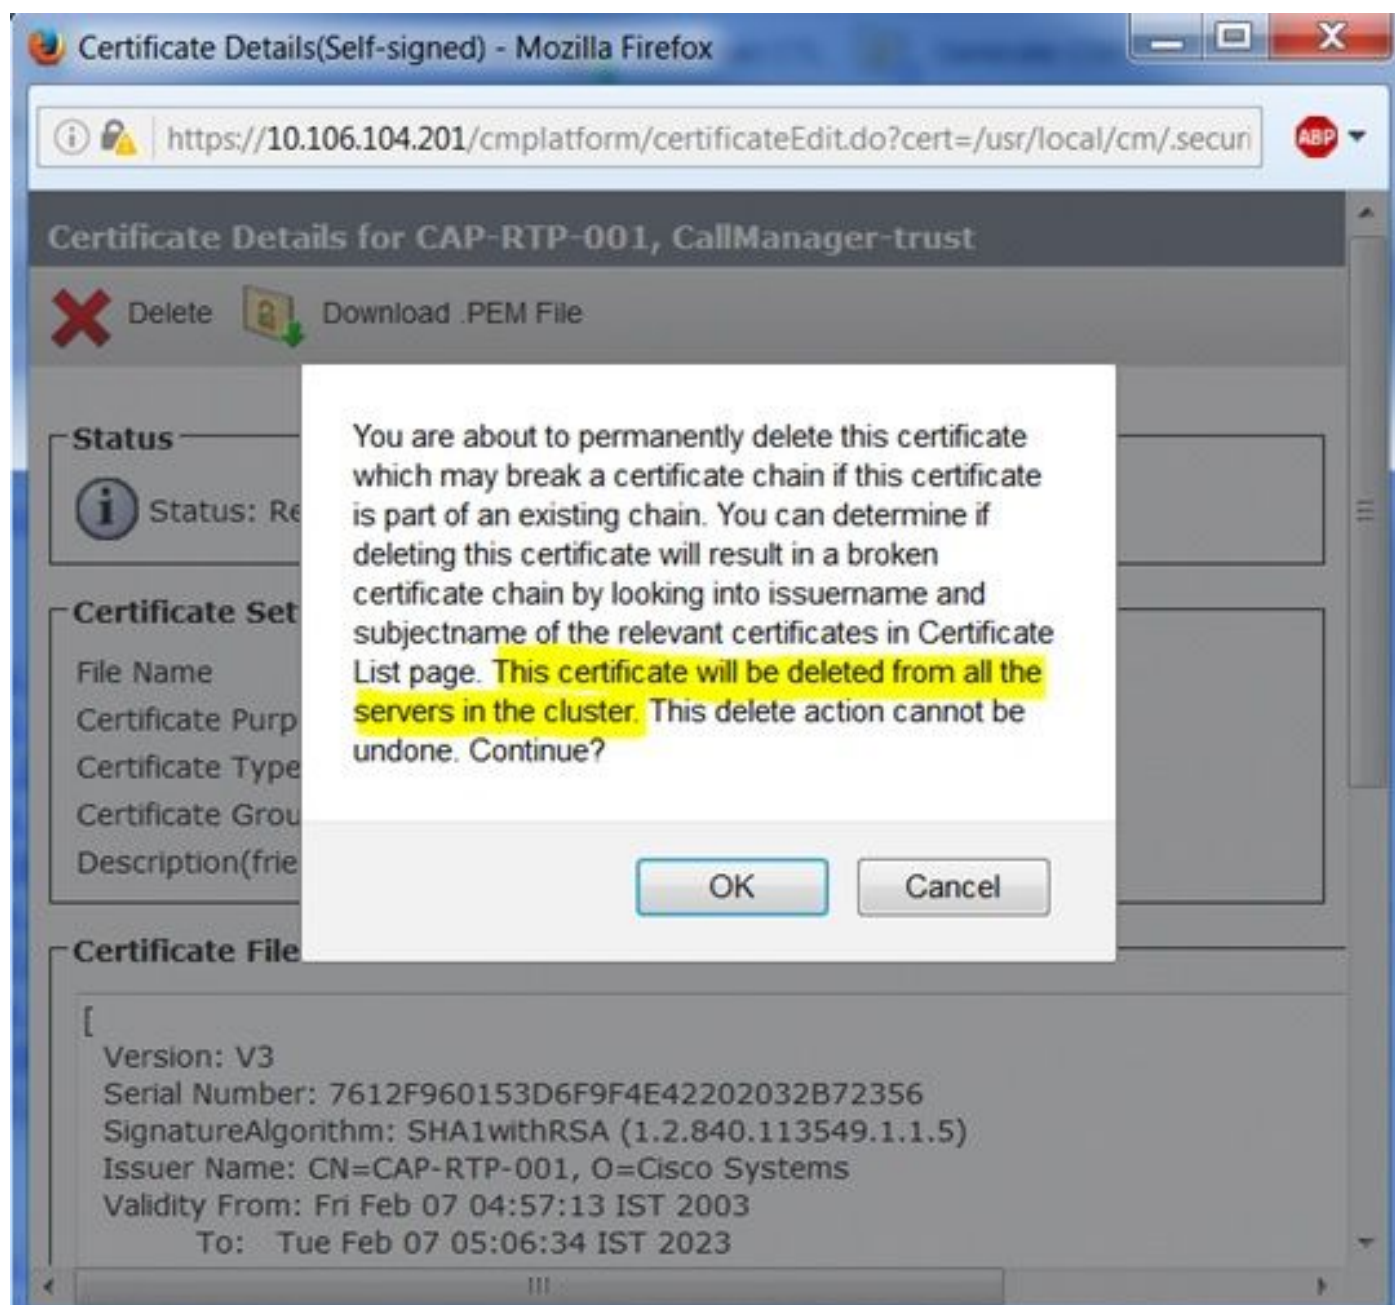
Certificate Details(Self-signed) - Mozilla Firefox

https://10.106.104.201/cmplatform/certificateEdit.do?cert=/usr/local/cm/.securi

ABP

Certificate Details for CAP-RTP-001, CallManager-trust

Delete Download .PEM File

Status

Status: Re

Certificate Set

File Name

Certificate Purp

Certificate Type

Certificate Grou

Description(frie

Certificate File

[
Version: V3
Serial Number: 7612F960153D6F9F4E42202032B72356
SignatureAlgorithm: SHA1withRSA (1.2.840.113549.1.1.5)
Issuer Name: CN=CAP-RTP-001, O=Cisco Systems
Validity From: Fri Feb 07 04:57:13 IST 2003
To: Tue Feb 07 05:06:34 IST 2023

You are about to permanently delete this certificate which may break a certificate chain if this certificate is part of an existing chain. You can determine if deleting this certificate will result in a broken certificate chain by looking into issuername and subjectname of the relevant certificates in Certificate List page. This certificate will be deleted from all the servers in the cluster. This delete action cannot be undone. Continue?

OK

Cancel